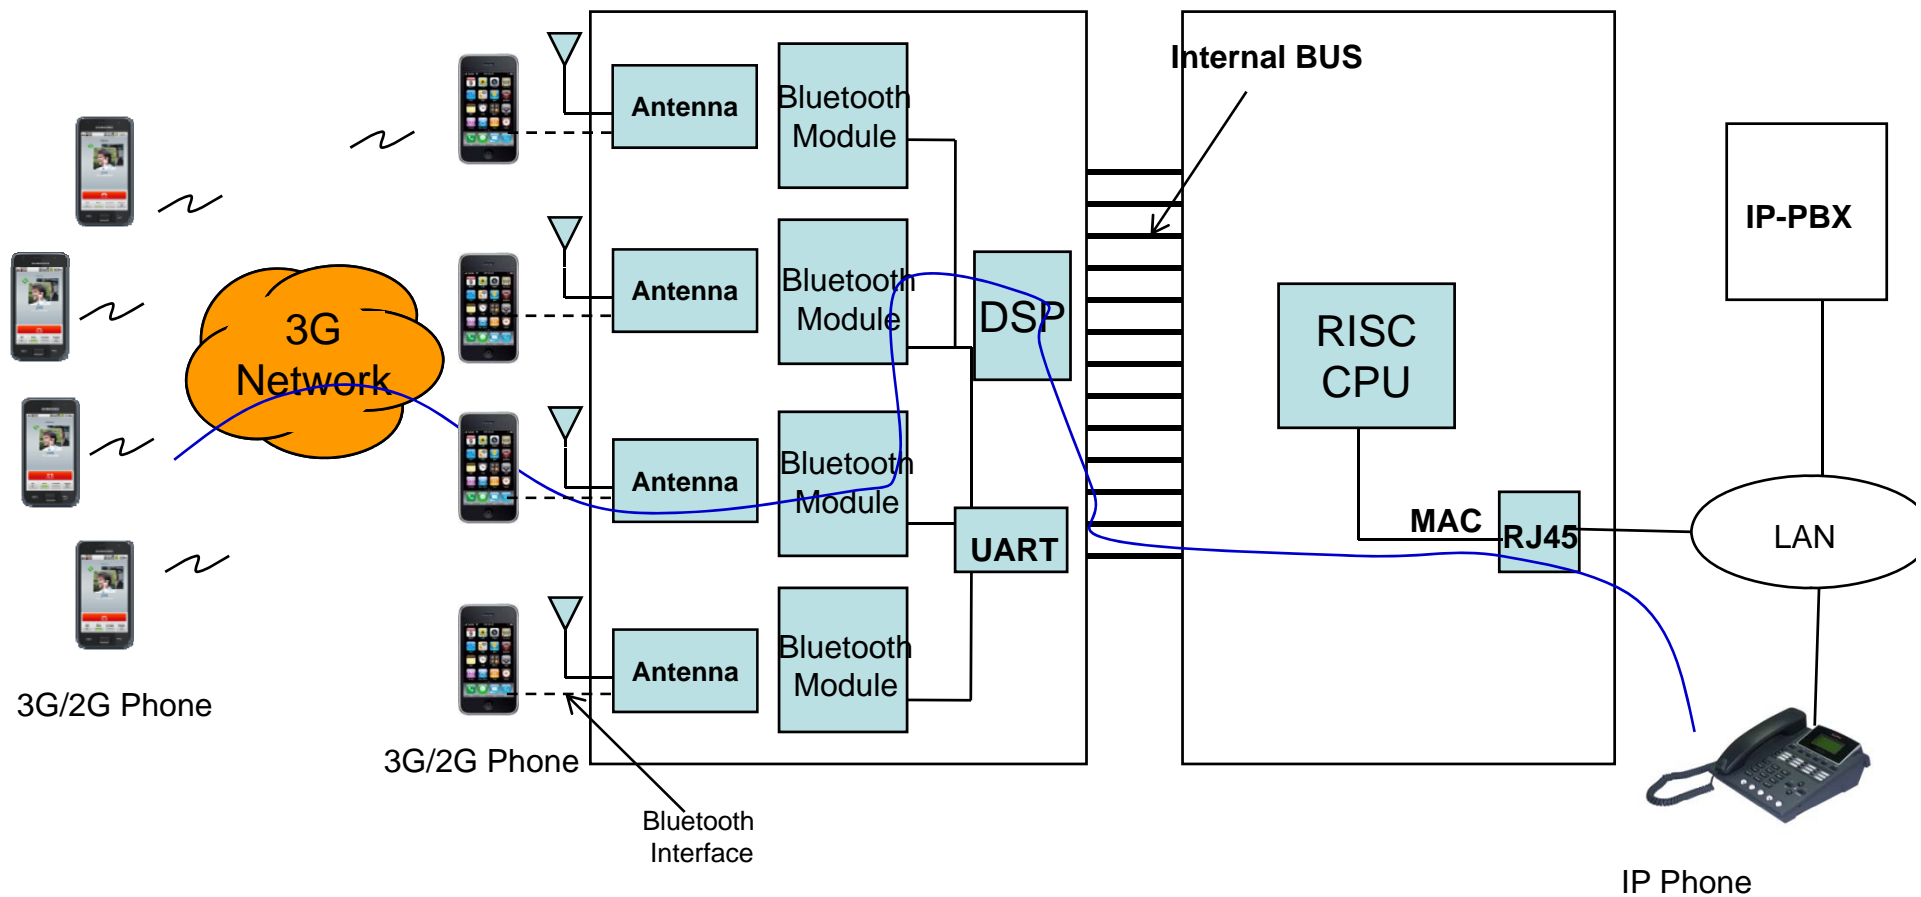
Internal BUS

Antenna

Bluetooth Module

Antenna

Bluetooth Module

DSP

3G Network

Antenna

Bluetooth Module

UART

Antenna

Bluetooth Module

RISC CPU

MAC

RJ45

IP-PBX

LAN

3G/2G Phone

3G/2G Phone

Bluetooth Interface

IP Phone